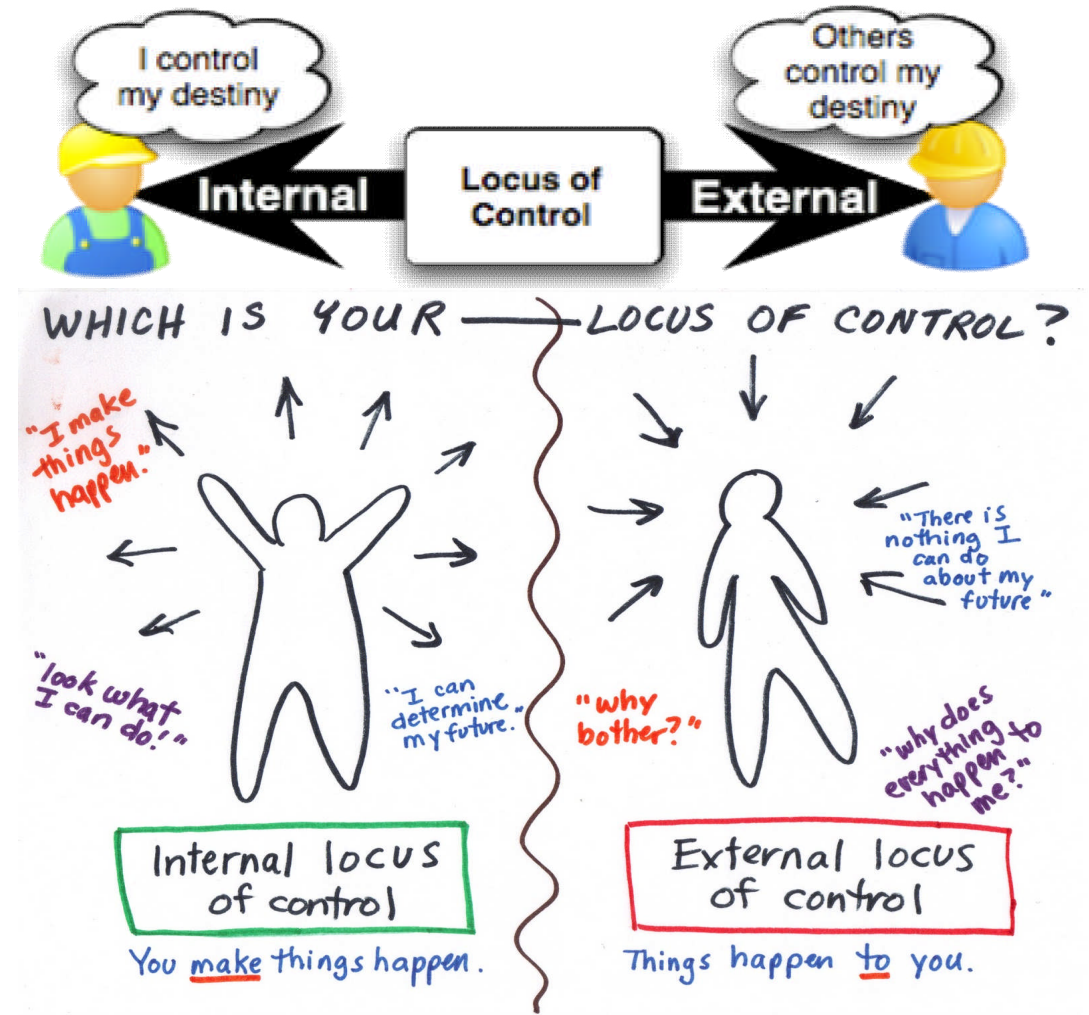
I control my destiny

Others control my destiny

Internal

Locus of Control

External

WHICH IS YOUR LOCUS OF CONTROL?

"I make things happen."

"look what I can do!"

"I can determine my future."

Internal locus of control

You make things happen.

"There is nothing I can do about my future"

"why bother?"

"why does everything happen to me?"

External locus of control

Things happen to you.